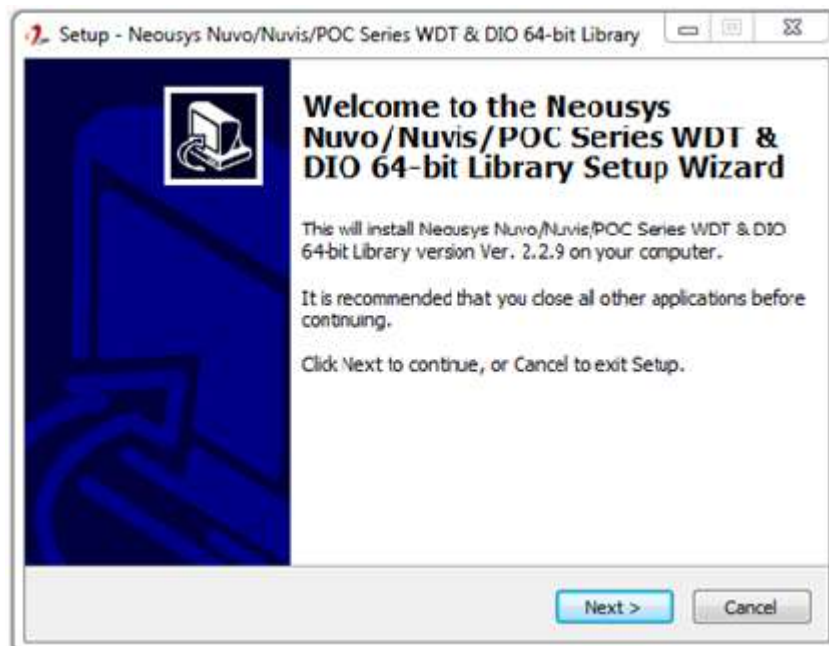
Setup - Neousys Nuvo/Nuvis/POC Series WDT & DIO 64-bit Library

Welcome to the Neousys Nuvo/Nuvis/POC Series WDT & DIO 64-bit Library Setup Wizard

This will install Neousys Nuvo/Nuvis/POC Series WDT & DIO 64-bit Library version Ver. 2.2.9 on your computer.

It is recommended that you close all other applications before continuing.

Click Next to continue, or Cancel to exit Setup.

Next >

Cancel